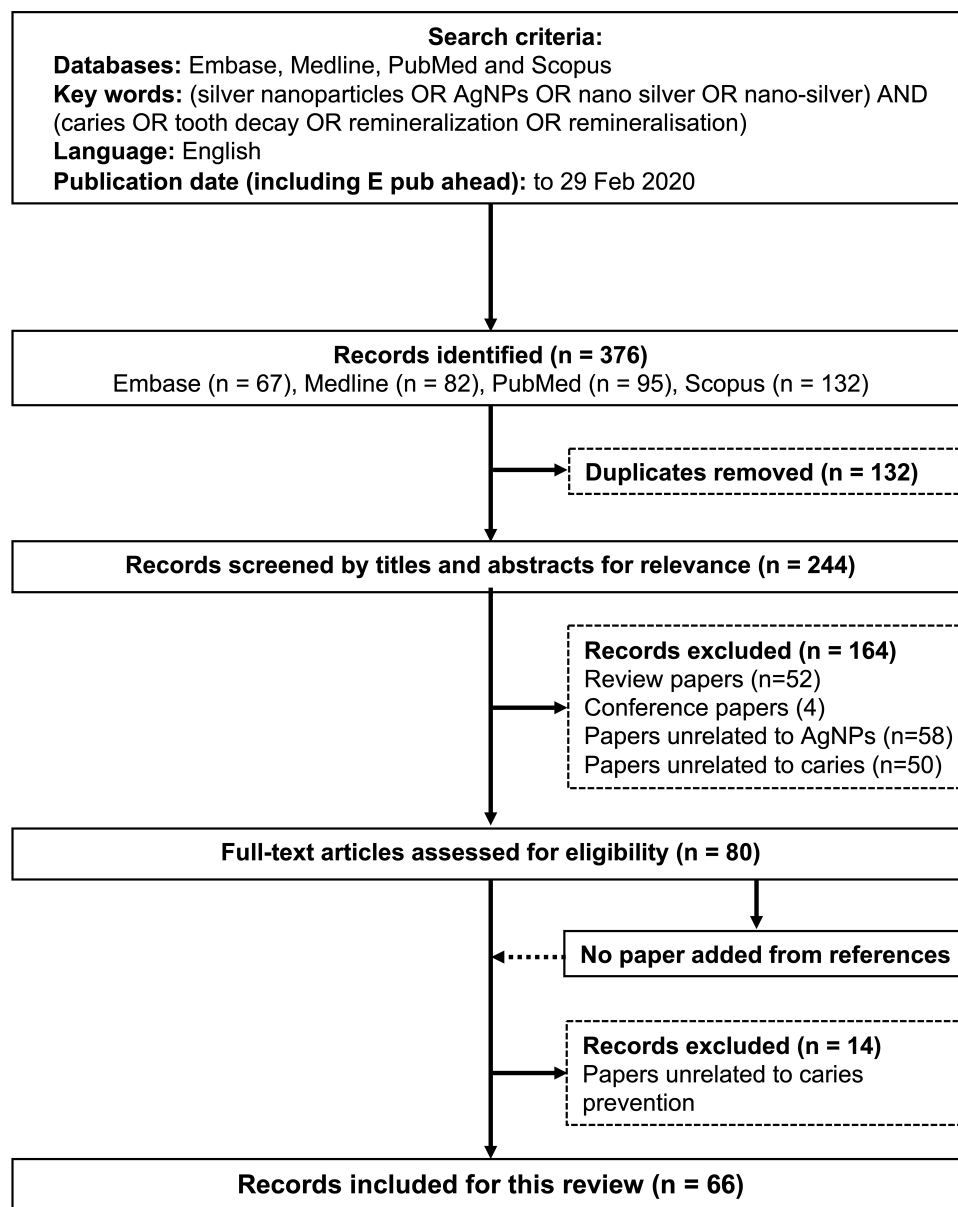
**Search criteria:**
**Databases:** Embase, Medline, PubMed and Scopus
**Key words:** (silver nanoparticles OR AgNPs OR nano silver OR nano-silver) AND (caries OR tooth decay OR remineralization OR remineralisation)
**Language:** English
**Publication date (including E pub ahead):** to 29 Feb 2020

**Records identified (n = 376)**
Embase (n = 67), Medline (n = 82), PubMed (n = 95), Scopus (n = 132)

**Duplicates removed (n = 132)**

**Records screened by titles and abstracts for relevance (n = 244)**

**Records excluded (n = 164)**
Review papers (n=52)
Conference papers (4)
Papers unrelated to AgNPs (n=58)
Papers unrelated to caries (n=50)

**Full-text articles assessed for eligibility (n = 80)**

**No paper added from references**

**Records excluded (n = 14)**
Papers unrelated to caries prevention

**Records included for this review (n = 66)**